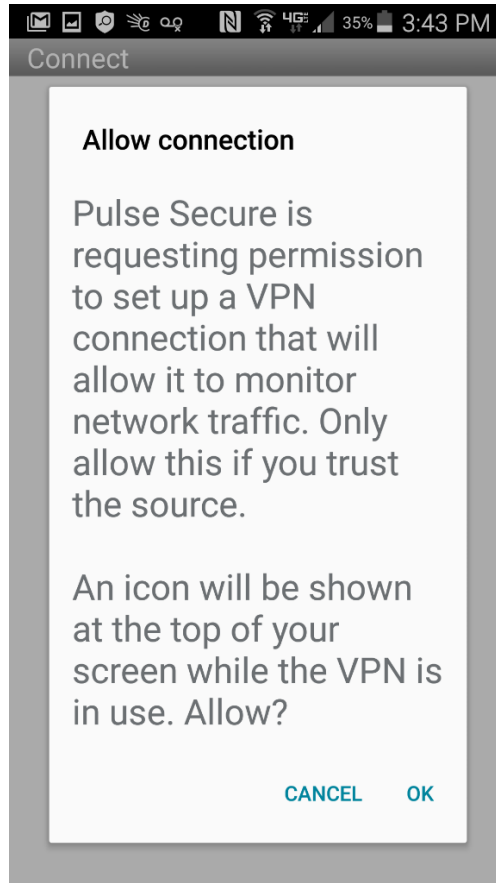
4G 35% 3:43 PM

Connect

Allow connection

Pulse Secure is requesting permission to set up a VPN connection that will allow it to monitor network traffic. Only allow this if you trust the source.

An icon will be shown at the top of your screen while the VPN is in use. Allow?

CANCEL OK